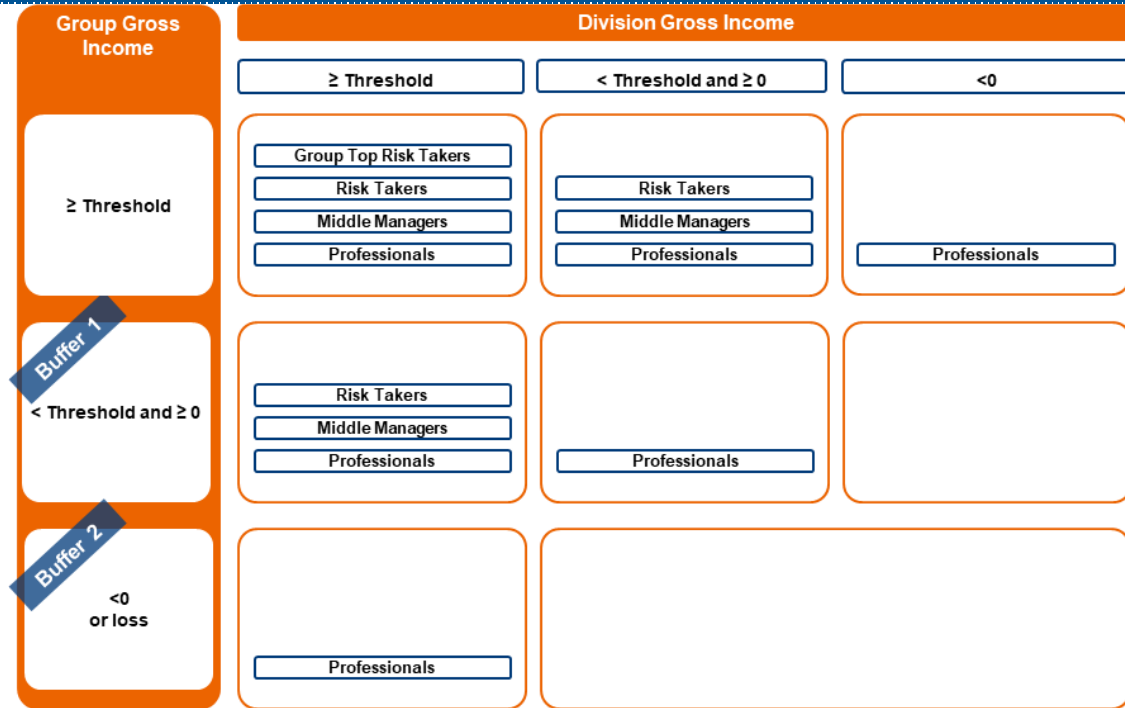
| Group Gross Income | Division Gross Income: ≥ Threshold | Division Gross Income: < Threshold and ≥ 0 | Division Gross Income: <0 |
|---|---|---|---|
| ≥ Threshold | Group Top Risk Takers<br>Risk Takers<br>Middle Managers<br>Professionals | Risk Takers<br>Middle Managers<br>Professionals | Professionals |
| Buffer 1<br>< Threshold and ≥ 0 | Risk Takers<br>Middle Managers<br>Professionals | Professionals | |
| Buffer 2<br><0 or loss | Professionals | | |